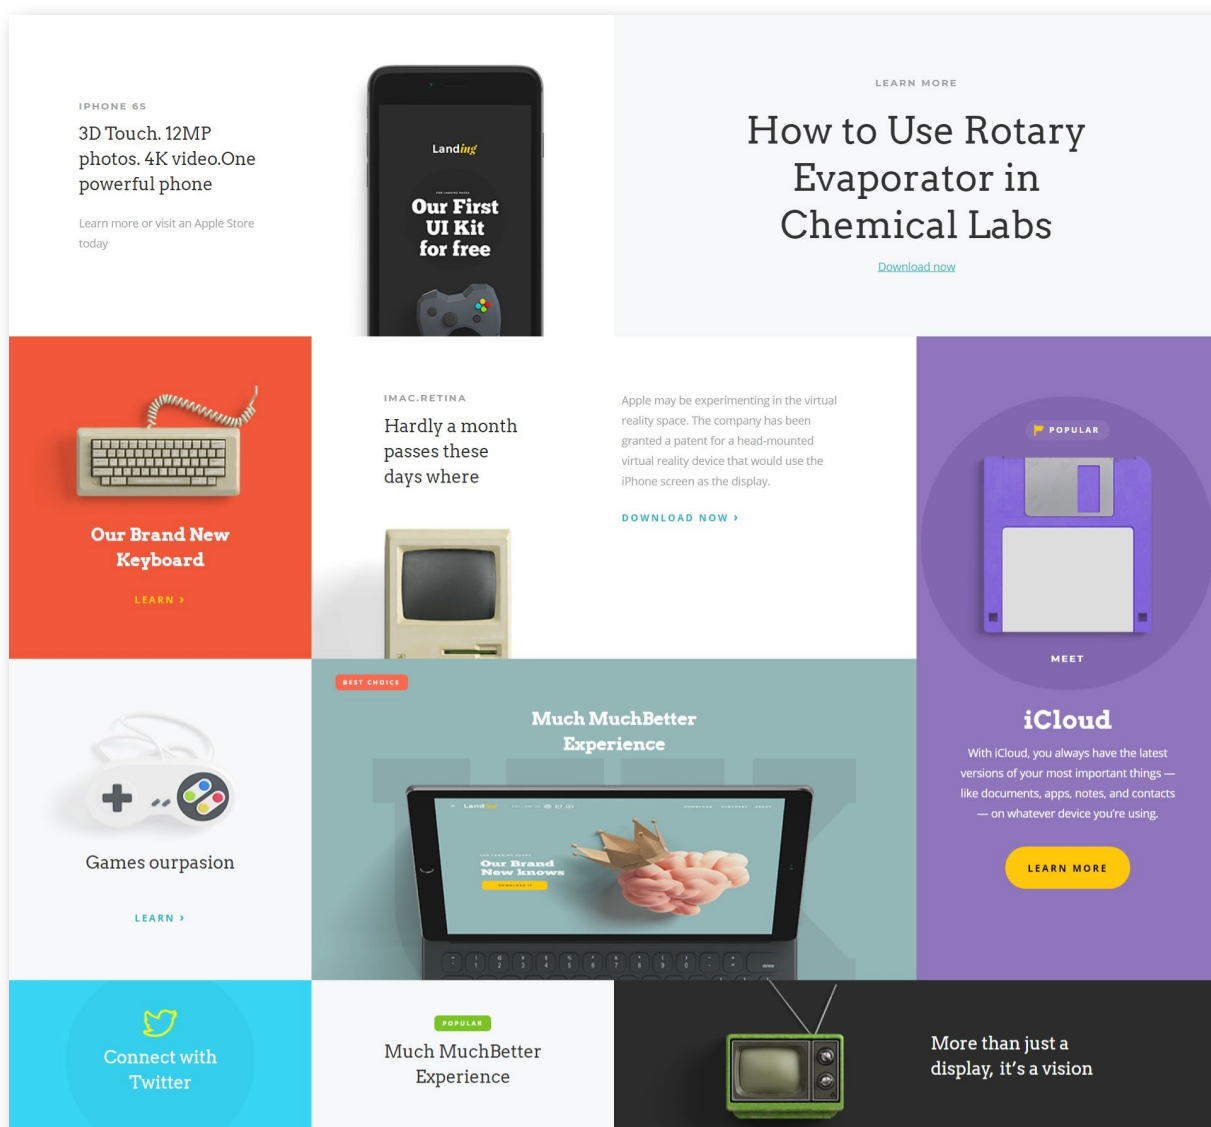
IPHONE 6S

3D Touch. 12MP photos. 4K video.One powerful phone

Learn more or visit an Apple Store today

Landing

Our First UI Kit for free

LEARN MORE

How to Use Rotary Evaporator in Chemical Labs

Download now

Our Brand New Keyboard

LEARN ›

IMAC.RETINA

Hardly a month passes these days where

Apple may be experimenting in the virtual reality space. The company has been granted a patent for a head-mounted virtual reality device that would use the iPhone screen as the display.

DOWNLOAD NOW ›

POPULAR

MEET

iCloud

With iCloud, you always have the latest versions of your most important things — like documents, apps, notes, and contacts — on whatever device you're using.

LEARN MORE

Games ourpasion

LEARN ›

BEST CHOICE

Much MuchBetter Experience

Our Brand New knows

Connect with Twitter

POPULAR

Much MuchBetter Experience

More than just a display, it's a vision